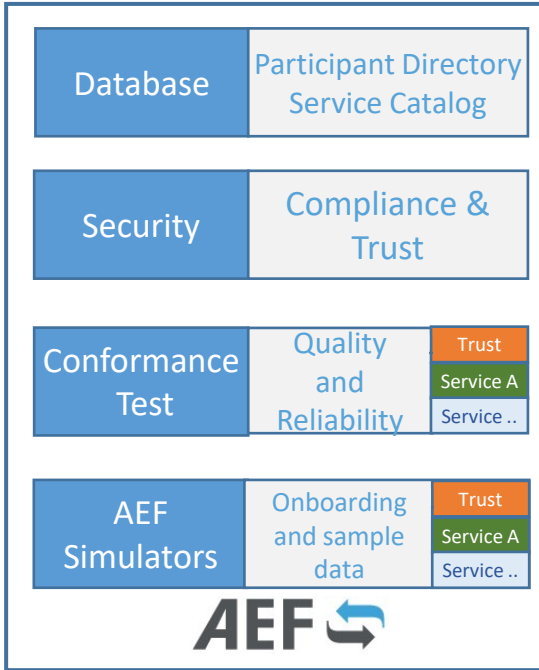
Database

Participant Directory
Service Catalog

Security

Compliance &
Trust

Conformance
Test

Quality
and
Reliability

Trust

Service A

Service ..

AEF
Simulators

Onboarding
and sample
data

Trust

Service A

Service ..

AEF